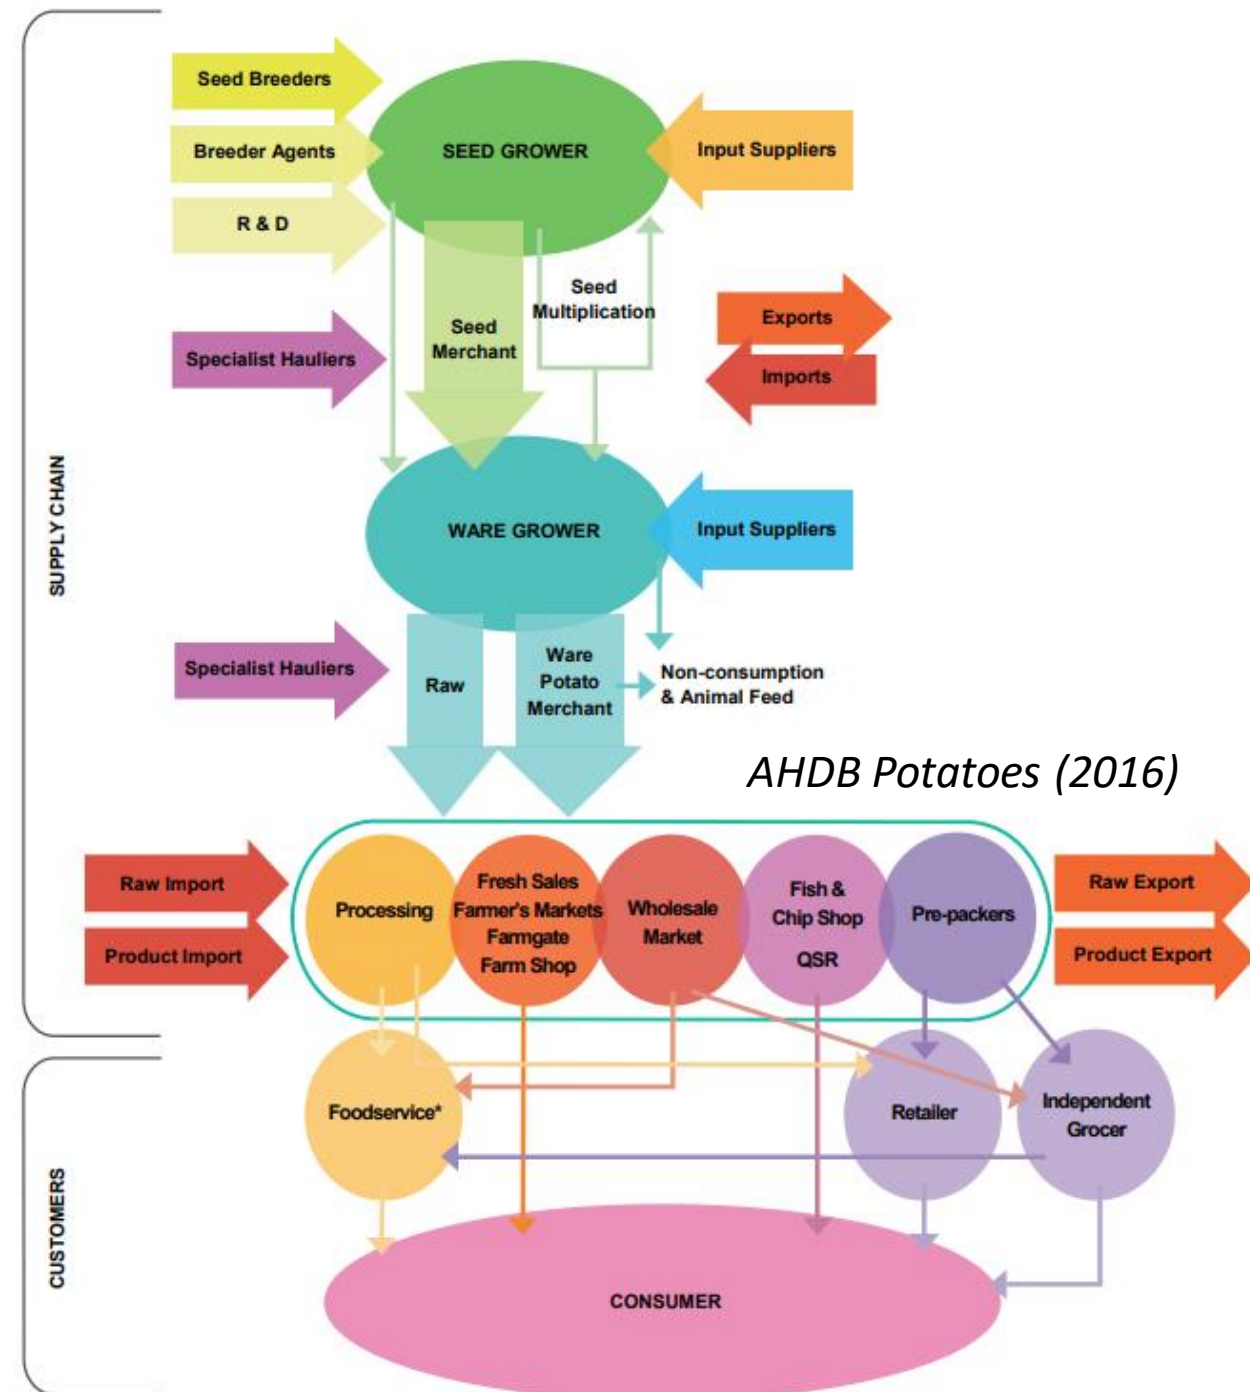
SUPPLY CHAIN

Seed Breeders

Breeder Agents

R & D

SEED GROWER

Input Suppliers

Seed Merchant

Seed Multiplication

Exports

Imports

Specialist Hauliers

WARE GROWER

Input Suppliers

Specialist Hauliers

Raw

Ware Potato Merchant

Non-consumption & Animal Feed

AHDB Potatoes (2016)

Raw Import

Product Import

Processing

Fresh Sales Farmer's Markets Farmgate Farm Shop

Wholesale Market

Fish & Chip Shop QSR

Pre-packers

Raw Export

Product Export

CUSTOMERS

Foodservice*

Retailer

Independent Grocer

CONSUMER